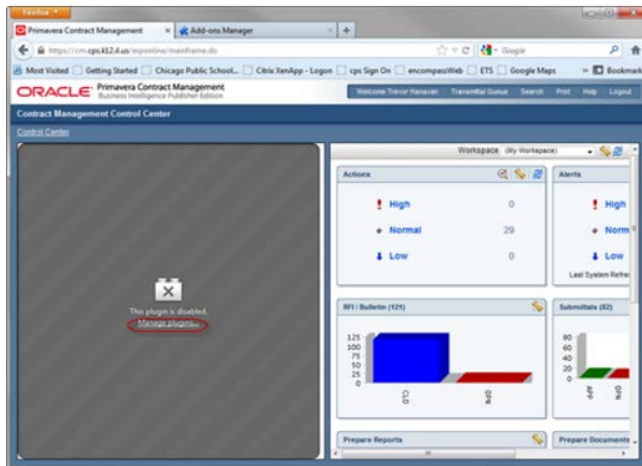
Firefox

Primavera Contract Management × Add-ons Manager × +

https://cm.cps.k12.il.us/expconline/mainframe.do

Google

Most Visited Getting Started Chicago Public School... Citrix XenApp - Logon cps Sign On encompassWeb ETS Google Maps » Bookmarks

ORACLE Primavera Contract Management Business Intelligence Publisher Edition

Welcome Trevor Hanavan Transmittal Queue Search Print Help Logout

Contract Management Control Center

Control Center

This plugin is disabled.
Manage plugins...

Workspace (My Workspace)

Actions

High 0
Normal 29
Low 0

Alerts

High
Norm
Low
Last System Refre

RFI / Bulletin (121)

125
100
75
50
25
0

CLO
OPN

Submittals (82)

80
60
40
20
0

APP
OPN

Prepare Reports

Prepare Documents